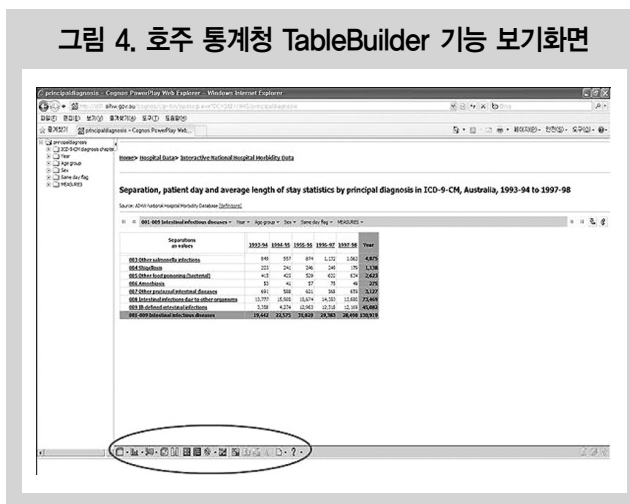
그림 4. 호주 통계청 TableBuilder 기능 보기화면

principaldiagnosis - Cognos PowerPlay Web Explorer - Windows Internet Explorer

파일(F) 편집(E) 보기(V) 즐겨찾기(A) 도구(T) 도움말(H)

즐겨찾기 principaldiagnosis - Cognos PowerPlay Web...

페이지(P) 안전(S) 도구(O)

principaldiagnosis
ICD-9-CM diagnosis chapter
Year
Age group
Sex
Same day flag
MEASURES

Home> Hospital Data> Interactive National Hospital Morbidity Data

Separation, patient day and average length of stay statistics by principal diagnosis in ICD-9-CM, Australia, 1993-94 to 1997-98

Source: AIHW National Hospital Morbidity Database [Definitions]

001-009 Intestinal infectious diseases ▾ Year ▾ Age group ▾ Sex ▾ Same day flag ▾ MEASURES ▾

| Separations as values | 1993-94 | 1994-95 | 1995-96 | 1996-97 | 1997-98 | Year |
|---|---|---|---|---|---|---|
| 003 Other salmonella infections | 848 | 957 | 874 | 1,132 | 1,063 | 4,875 |
| 004 Shigellosis | 223 | 241 | 246 | 245 | 179 | 1,138 |
| 005 Other food poisoning (bacterial) | 415 | 422 | 539 | 602 | 634 | 2,623 |
| 006 Amoebiasis | 53 | 41 | 57 | 75 | 49 | 275 |
| 007 Other protozoal intestinal diseases | 691 | 588 | 621 | 593 | 635 | 3,127 |
| 008 Intestinal infections due to other organisms | 13,777 | 15,500 | 15,674 | 14,553 | 13,688 | 73,469 |
| 009 Ill-defined intestinal infections | 3,358 | 4,374 | 12,963 | 12,518 | 12,169 | 45,082 |
| 001-009 Intestinal infectious diseases | 19,442 | 22,575 | 31,029 | 29,983 | 28,498 | 130,919 |